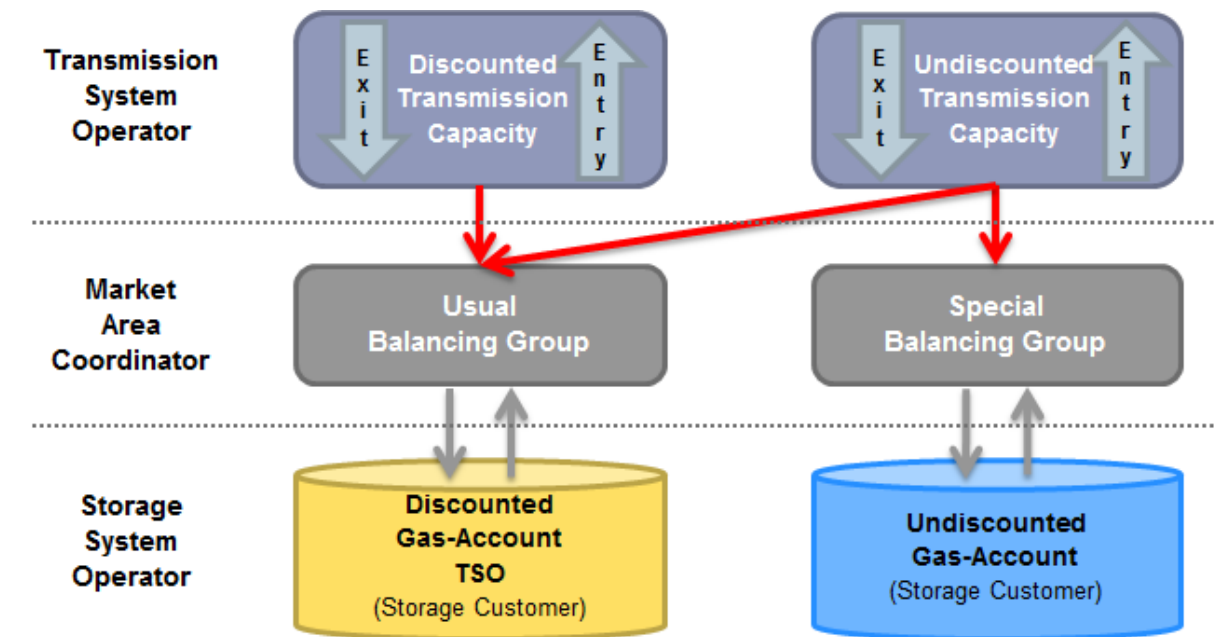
Transmission System Operator

Exit

Discounted Transmission Capacity

Entry

Exit

Undiscounted Transmission Capacity

Entry

Market Area Coordinator

Usual Balancing Group

Special Balancing Group

Storage System Operator

Discounted Gas-Account TSO (Storage Customer)

Undiscounted Gas-Account (Storage Customer)